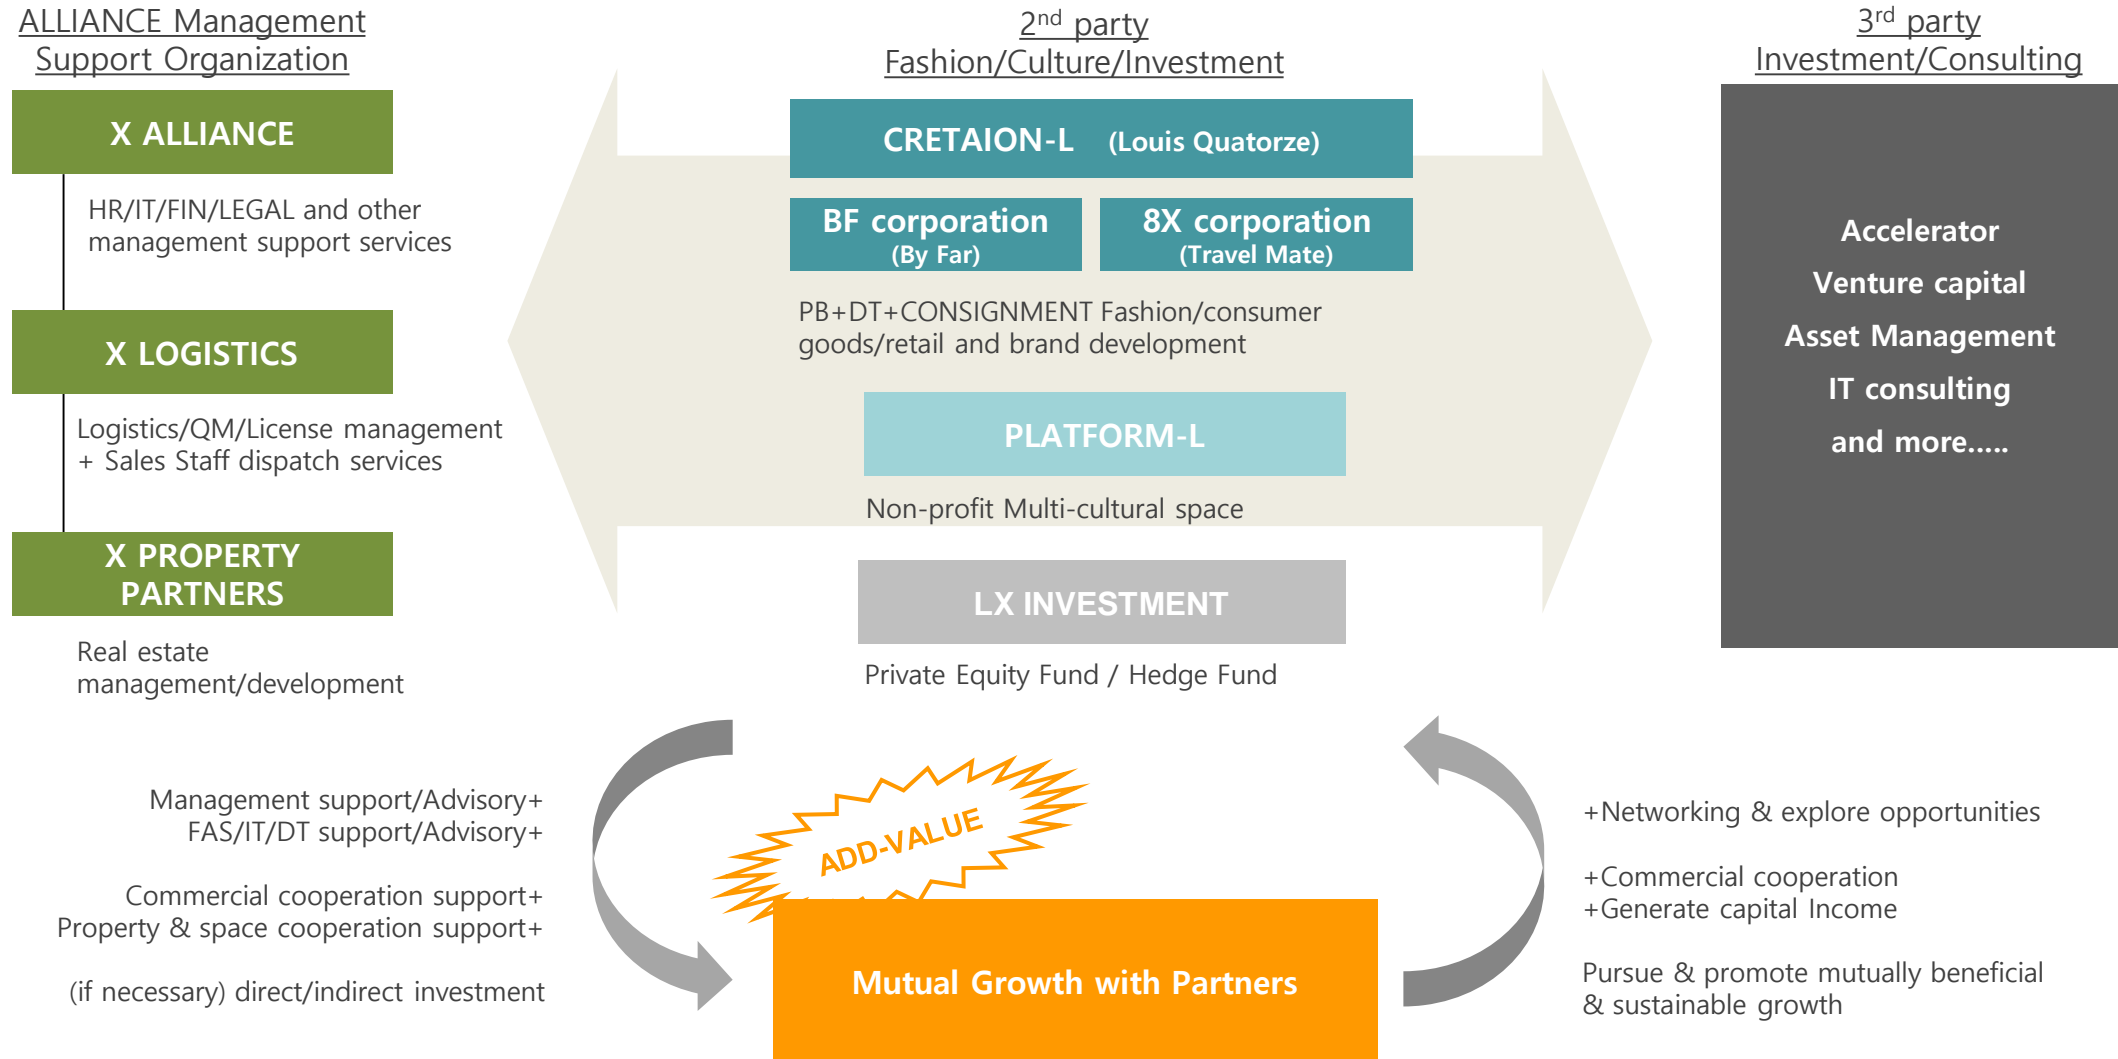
ALLIANCE Management Support Organization

X ALLIANCE

HR/IT/FIN/LEGAL and other management support services

X LOGISTICS

Logistics/QM/License management + Sales Staff dispatch services

X PROPERTY PARTNERS

Real estate management/development

2$^{nd}$ party Fashion/Culture/Investment

CRETAION-L (Louis Quatorze)

BF corporation (By Far)

8X corporation (Travel Mate)

PB+DT+CONSIGNMENT Fashion/consumer goods/retail and brand development

PLATFORM-L

Non-profit Multi-cultural space

LX INVESTMENT

Private Equity Fund / Hedge Fund

3$^{rd}$ party Investment/Consulting

Accelerator

Venture capital

Asset Management

IT consulting

and more.....

Management support/Advisory+
FAS/IT/DT support/Advisory+

Commercial cooperation support+
Property & space cooperation support+

(if necessary) direct/indirect investment

ADD-VALUE

Mutual Growth with Partners

+Networking & explore opportunities

+Commercial cooperation
+Generate capital Income

Pursue & promote mutually beneficial & sustainable growth